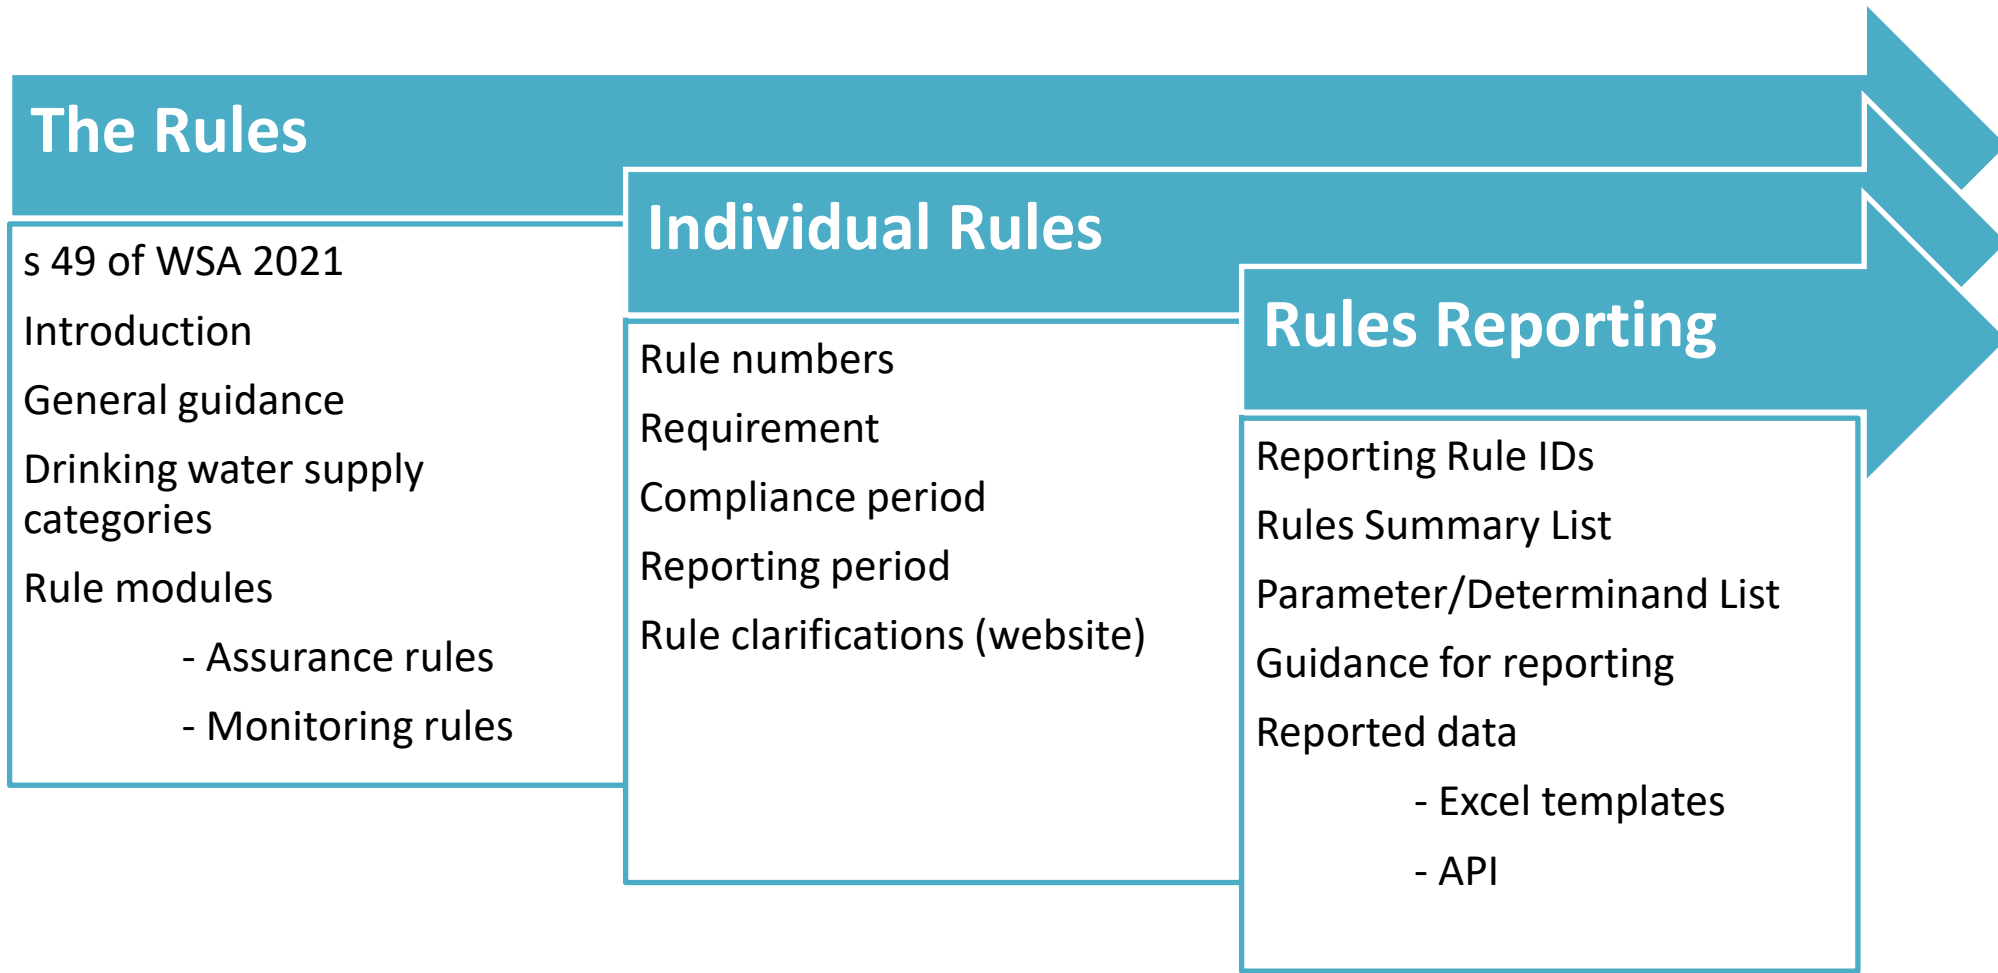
The Rules

s 49 of WSA 2021

Introduction

General guidance

Drinking water supply categories

Rule modules

- Assurance rules

- Monitoring rules

Individual Rules

Rule numbers

Requirement

Compliance period

Reporting period

Rule clarifications (website)

Rules Reporting

Reporting Rule IDs

Rules Summary List

Parameter/Determinand List

Guidance for reporting

Reported data

- Excel templates

- API